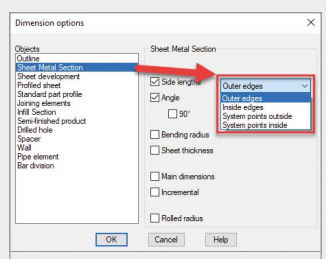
Dimension options

Objects
Outline
Sheet Metal Section
Sheet development
Profiled sheet
Standard part profile
Joining elements
Infill Section
Semi-finished product
Drilled hole
Spacer
Wall
Pipe element
Bar division

Sheet Metal Section
Side lengths
Angle
90°
Bending radius
Sheet thickness
Main dimensions
Incremental
Rolled radius

Outer edges
Outer edges
Inside edges
System points outside
System points inside

OK
Cancel
Help